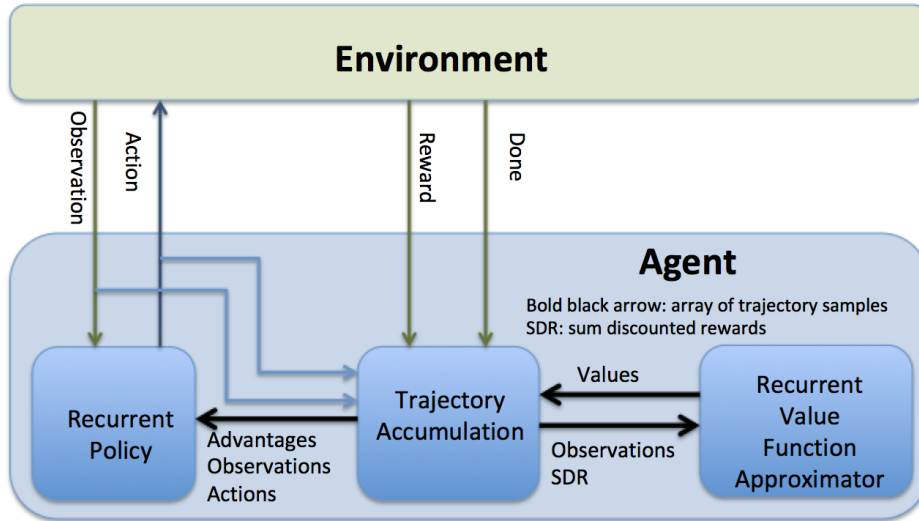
Environment

Observation

Action

Reward

Done

Agent

Bold black arrow: array of trajectory samples
SDR: sum discounted rewards

Recurrent Policy

Advantages
Observations
Actions

Trajectory Accumulation

Values

Observations
SDR

Recurrent Value Function Approximator